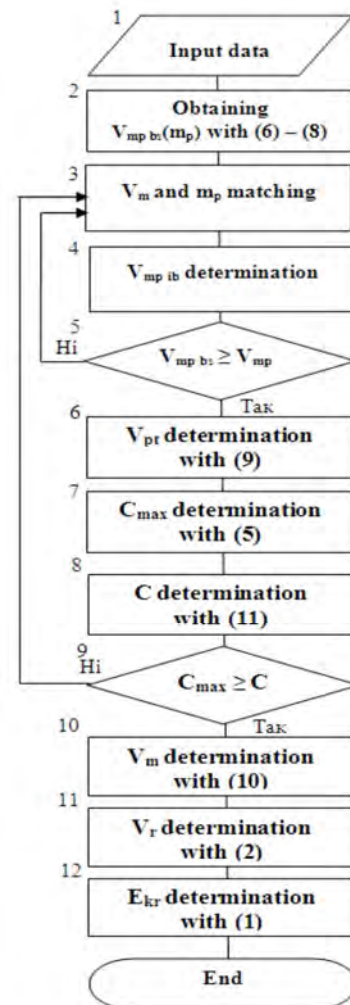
1
Input data

2
Obtaining $V_{mp\ bs}(m_p)$ with (6) – (8)

3
$V_m$ and $m_p$ matching

4
$V_{mp\ ib}$ determination

5
Ні
$V_{mp\ bs} \geq V_{mp}$
Так

6
$V_{pt}$ determination with (9)

7
$C_{max}$ determination with (5)

8
C determination with (11)

9
Ні
$C_{max} \geq C$
Так

10
$V_m$ determination with (10)

11
$V_r$ determination with (2)

12
$E_{kr}$ determination with (1)

End